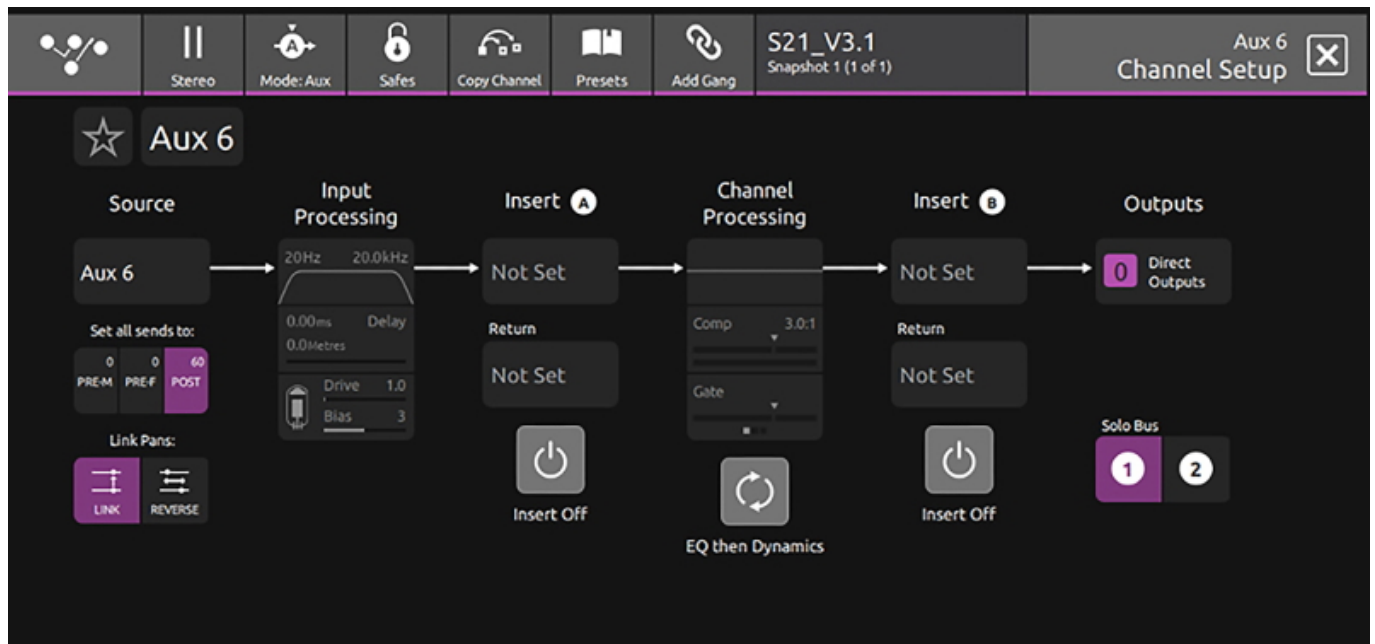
Stereo
Mode: Aux
Safes
Copy Channel
Presets
Add Gang
S21_V3.1
Snapshot 1 (1 of 1)
Aux 6
Channel Setup

Aux 6

Source
Aux 6
Set all sends to:
0 PRE-M
0 PRE-F
60 POST
Link Pans:
LINK
REVERSE

Input Processing
20Hz
20.0kHz
0.00ms
Delay
0.0Metres
Drive 1.0
Bias 3

Insert A
Not Set
Return
Not Set
Insert Off

Channel Processing
Comp 3.0:1
Gate
EQ then Dynamics

Insert B
Not Set
Return
Not Set
Insert Off

Outputs
0 Direct Outputs
Solo Bus
1
2